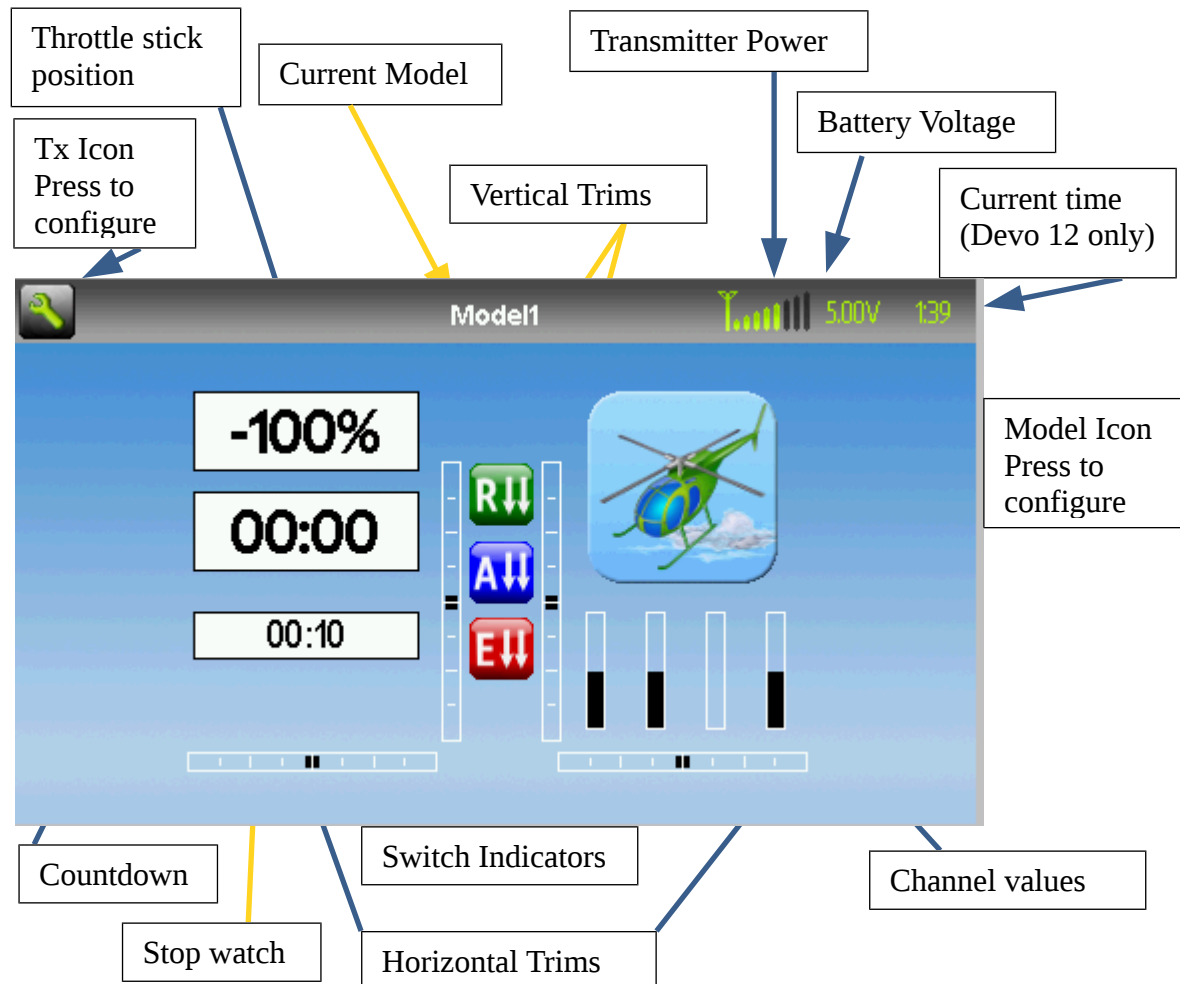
Throttle stick position

Current Model

Transmitter Power

Battery Voltage

Tx Icon Press to configure

Vertical Trims

Current time (Devo 12 only)

Model1

5.00V

1:39

Model Icon Press to configure

-100%

00:00

00:10

R

A

E

Countdown

Switch Indicators

Channel values

Stop watch

Horizontal Trims